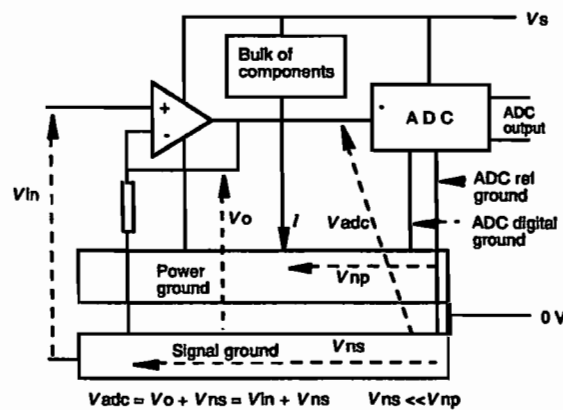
Vs

Bulk of components

ADC

ADC output

ADC ref ground

ADC digital ground

+
-

Vin

Vo

I

Vadc

Power ground

Vnp

0 V

Signal ground

Vns

$V_{adc} = V_o + V_{ns} = V_{in} + V_{ns}$ $V_{ns} << V_{np}$